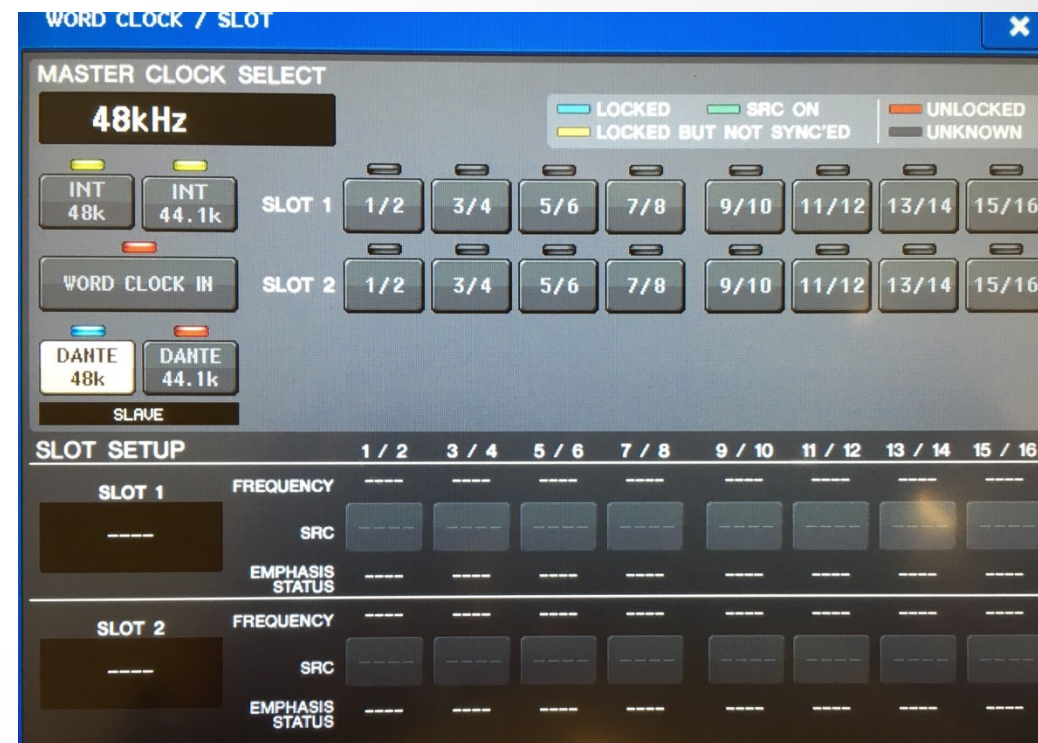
WORD CLOCK / SLOT

×

MASTER CLOCK SELECT

48kHz

LOCKED
SRC ON
UNLOCKED
LOCKED BUT NOT SYNC'ED
UNKNOWN

INT 48k
INT 44.1k
SLOT 1
1/2
3/4
5/6
7/8
9/10
11/12
13/14
15/16

WORD CLOCK IN
SLOT 2
1/2
3/4
5/6
7/8
9/10
11/12
13/14
15/16

DANTE 48k
DANTE 44.1k
SLAVE

SLOT SETUP

| | | 1 / 2 | 3 / 4 | 5 / 6 | 7 / 8 | 9 / 10 | 11 / 12 | 13 / 14 | 15 / 16 |
|---|---|---|---|---|---|---|---|---|---|
| SLOT 1 | FREQUENCY | ---- | ---- | ---- | ---- | ---- | ---- | ---- | ---- |
| ---- | SRC | ---- | ---- | ---- | ---- | ---- | ---- | ---- | ---- |
| | EMPHASIS STATUS | ---- | ---- | ---- | ---- | ---- | ---- | ---- | ---- |
| SLOT 2 | FREQUENCY | ---- | ---- | ---- | ---- | ---- | ---- | ---- | ---- |
| ---- | SRC | ---- | ---- | ---- | ---- | ---- | ---- | ---- | ---- |
| | EMPHASIS STATUS | ---- | ---- | ---- | ---- | ---- | ---- | ---- | ---- |